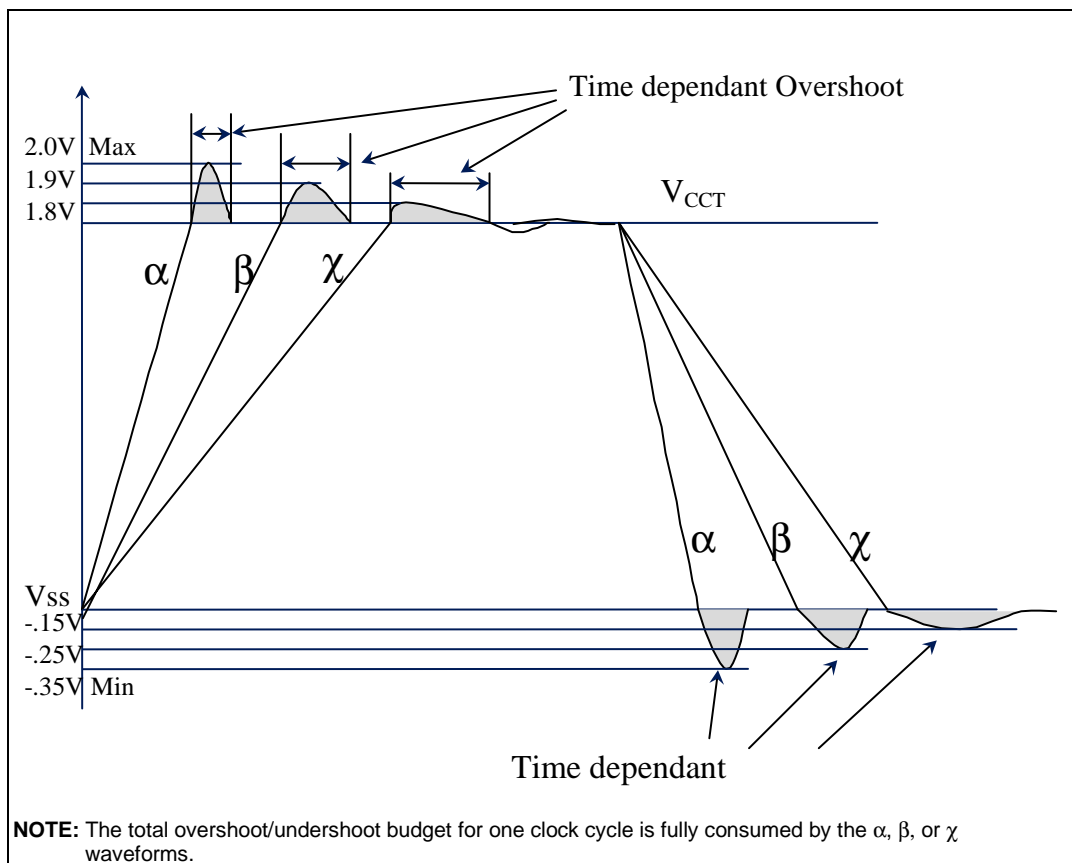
Time dependant Overshoot

2.0V Max

1.9V

1.8V

$V_{CCT}$

α β χ

α β χ

Vss

-.15V

-.25V

-.35V Min

Time dependant

**NOTE:** The total overshoot/undershoot budget for one clock cycle is fully consumed by the α, β, or χ waveforms.